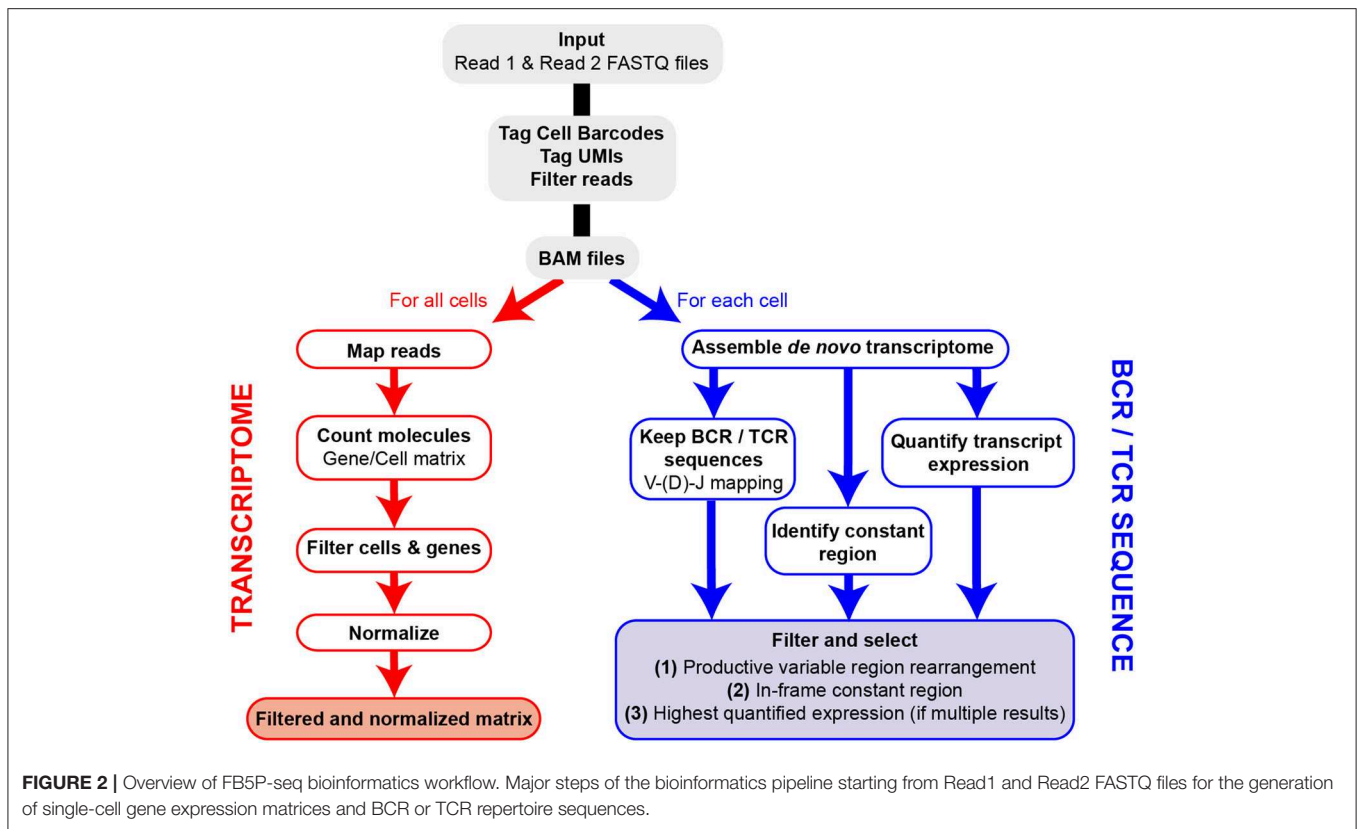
Input
Read 1 & Read 2 FASTQ files

Tag Cell Barcodes
Tag UMIs
Filter reads

BAM files

For all cells

For each cell

Map reads

Count molecules
Gene/Cell matrix

Filter cells & genes

Normalize

Filtered and normalized matrix

TRANSCRIPTOME

Assemble *de novo* transcriptome

Keep BCR / TCR sequences
V-(D)-J mapping

Identify constant region

Quantify transcript expression

Filter and select
**(1)** Productive variable region rearrangement
**(2)** In-frame constant region
**(3)** Highest quantified expression (if multiple results)

BCR / TCR SEQUENCE

**FIGURE 2 |** Overview of FB5P-seq bioinformatics workflow. Major steps of the bioinformatics pipeline starting from Read1 and Read2 FASTQ files for the generation of single-cell gene expression matrices and BCR or TCR repertoire sequences.